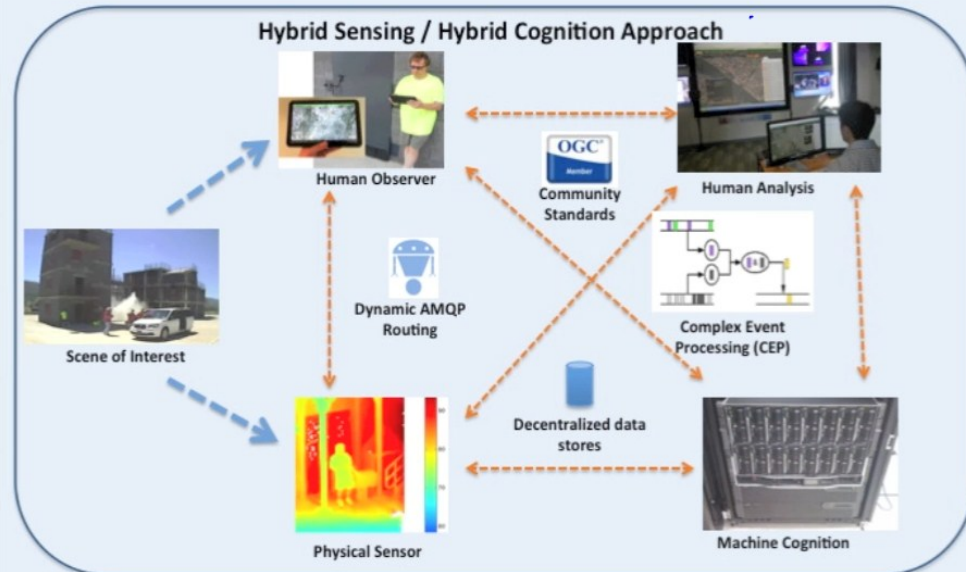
Hybrid Sensing / Hybrid Cognition Approach

Human Observer

OGC
Member

Community Standards

Human Analysis

Scene of Interest

Dynamic AMQP Routing

Complex Event Processing (CEP)

Decentralized data stores

Physical Sensor

Machine Cognition